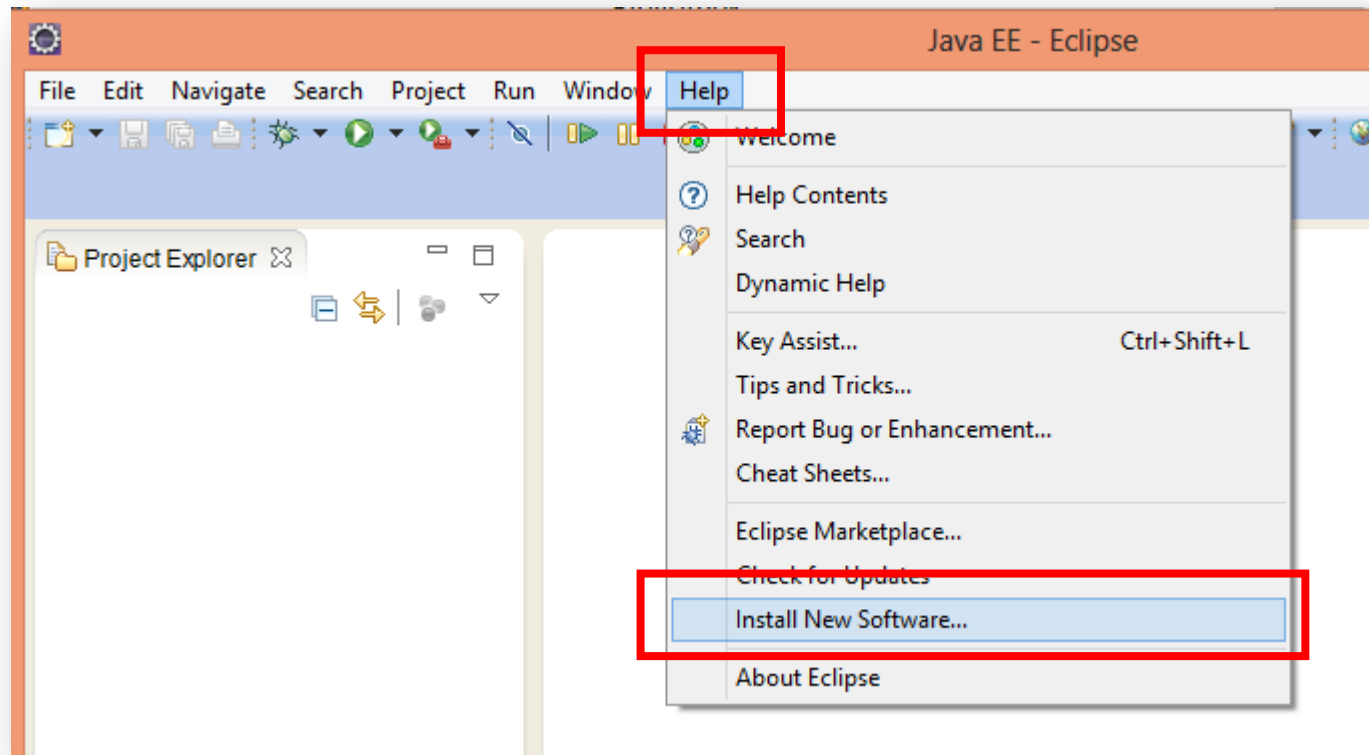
Java EE - Eclipse

File Edit Navigate Search Project Run Window Help

Project Explorer

Welcome

Help Contents
Search
Dynamic Help

Key Assist... Ctrl+Shift+L
Tips and Tricks...
Report Bug or Enhancement...
Cheat Sheets...

Eclipse Marketplace...
Check for Updates
Install New Software...

About Eclipse